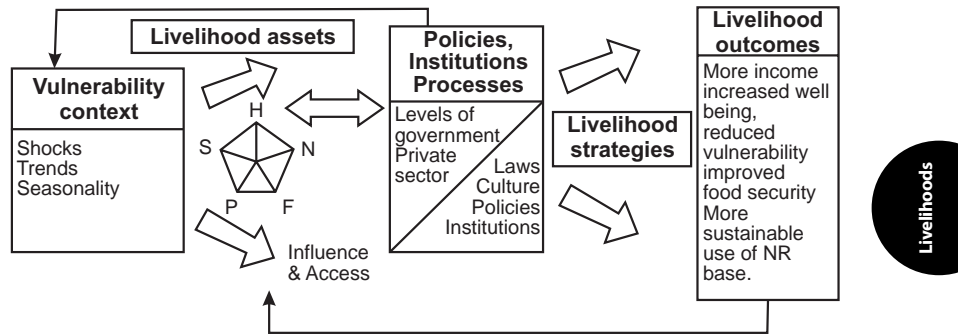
Livelihood assets

Vulnerability context

Shocks
Trends
Seasonality

H
S
N
P
F

Influence & Access

Policies, Institutions Processes

Levels of government
Private sector

Laws
Culture
Policies
Institutions

Livelihood strategies

Livelihood outcomes

More income
increased well being,
reduced vulnerability
improved food security
More sustainable use of NR base.

Livelihoods